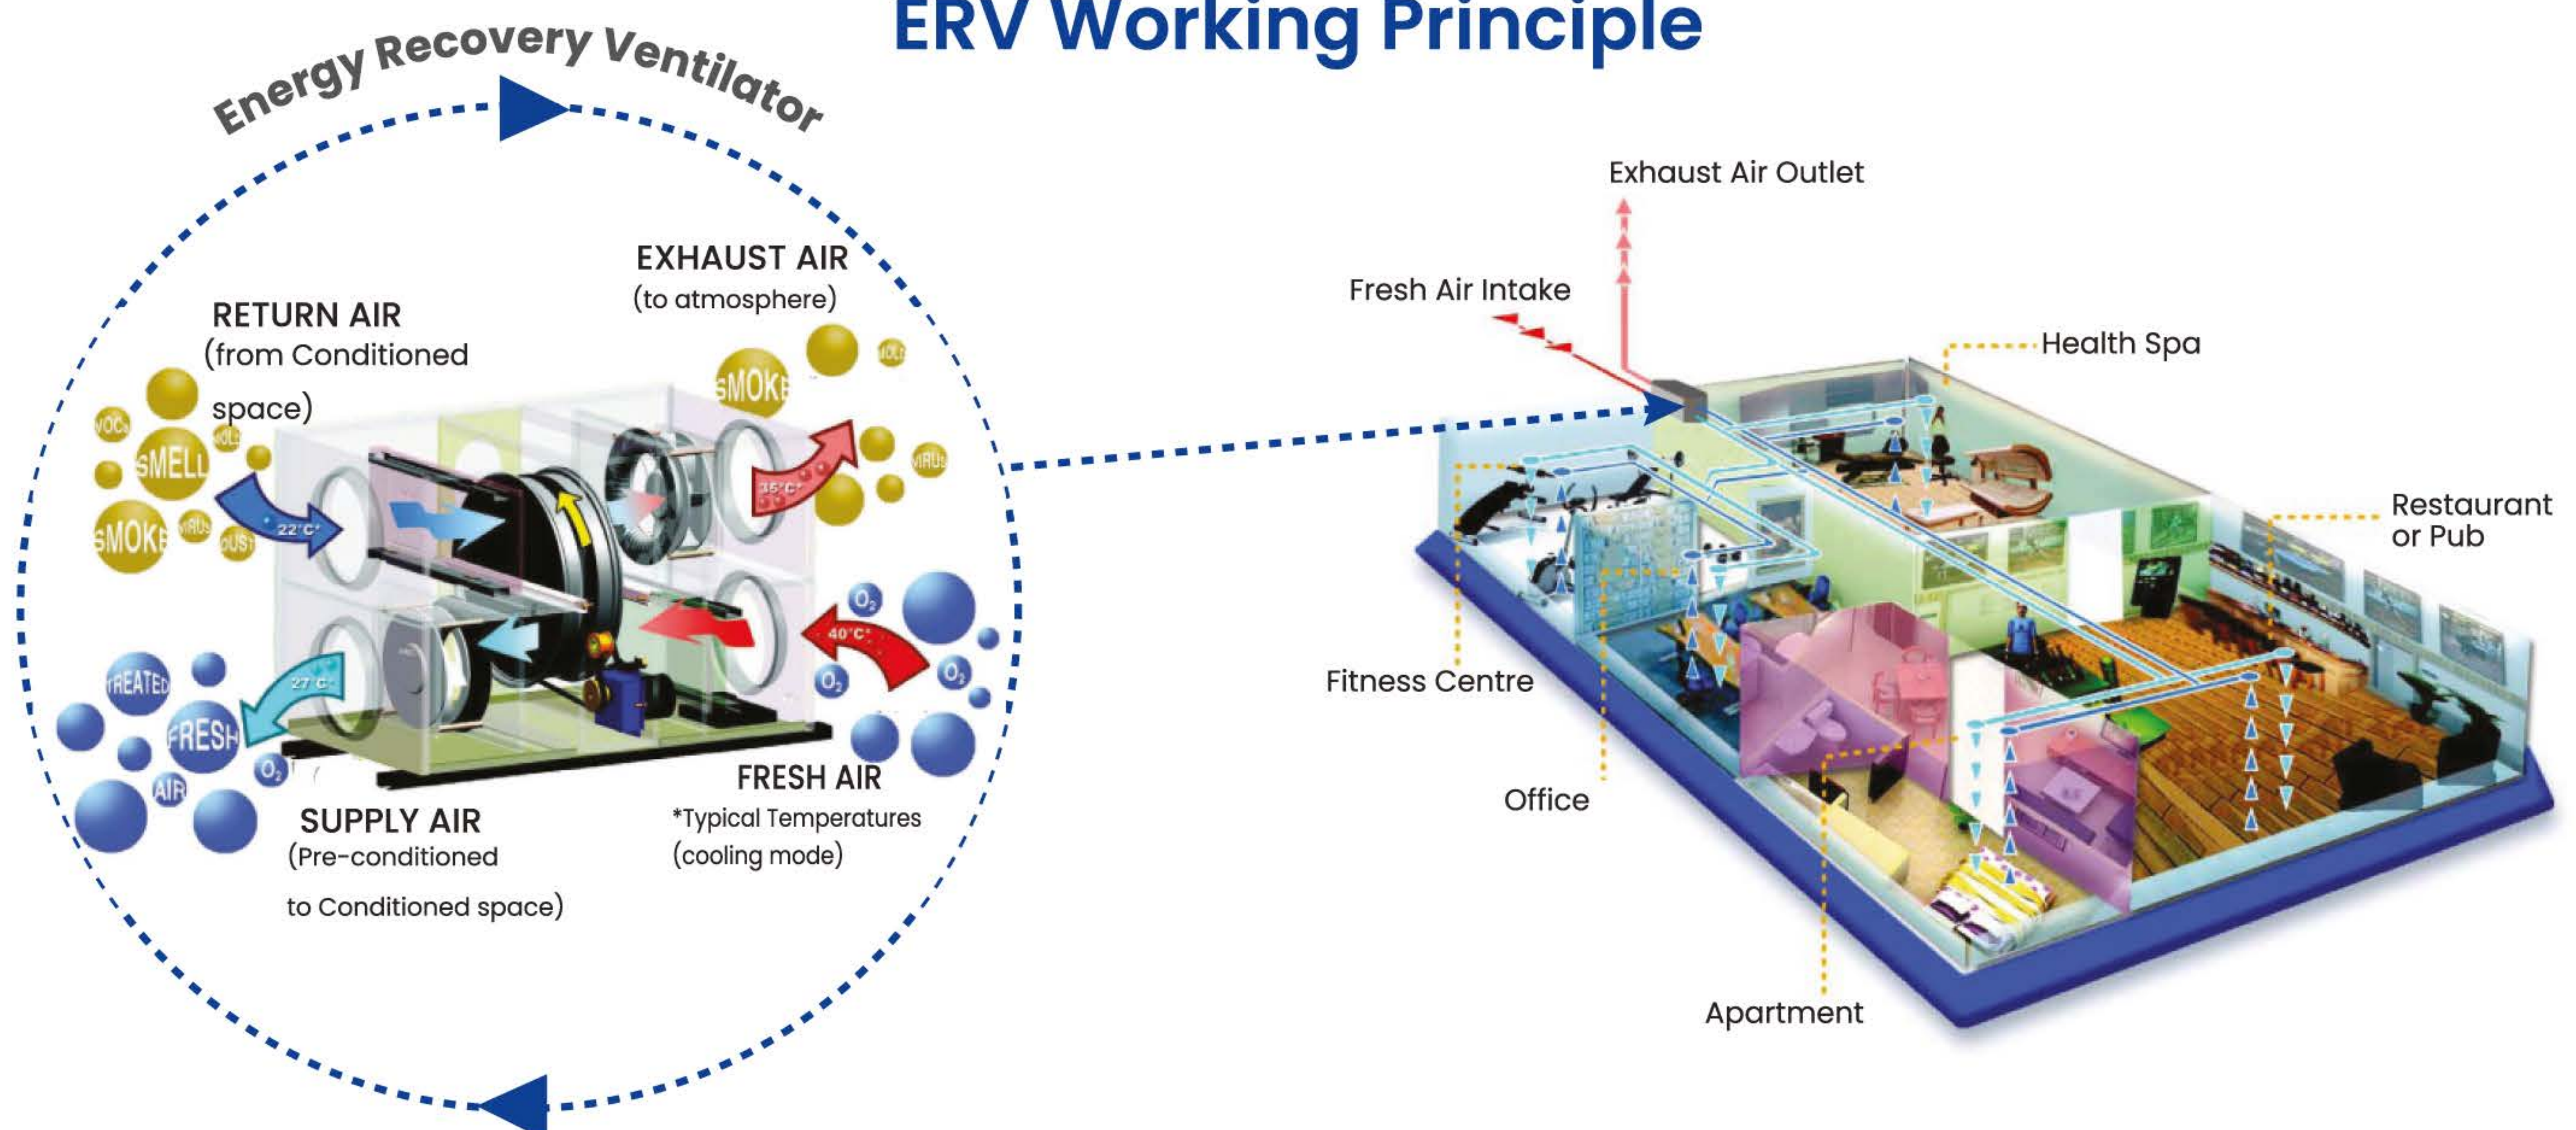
ERV Working Principle

Energy Recovery Ventilator

RETURN AIR
(from Conditioned space)

EXHAUST AIR
(to atmosphere)

VOCs
SMELL
SMOKE
VIRUS
DUST
VOLS

22°C

SMOKE
VOLS
VIRUS

35°C

$O_2$

40°C

TREATED
FRESH
AIR
27°C

SUPPLY AIR
(Pre-conditioned to Conditioned space)

FRESH AIR
*Typical Temperatures
(cooling mode)

Exhaust Air Outlet

Fresh Air Intake

Health Spa

Restaurant or Pub

Fitness Centre

Office

Apartment